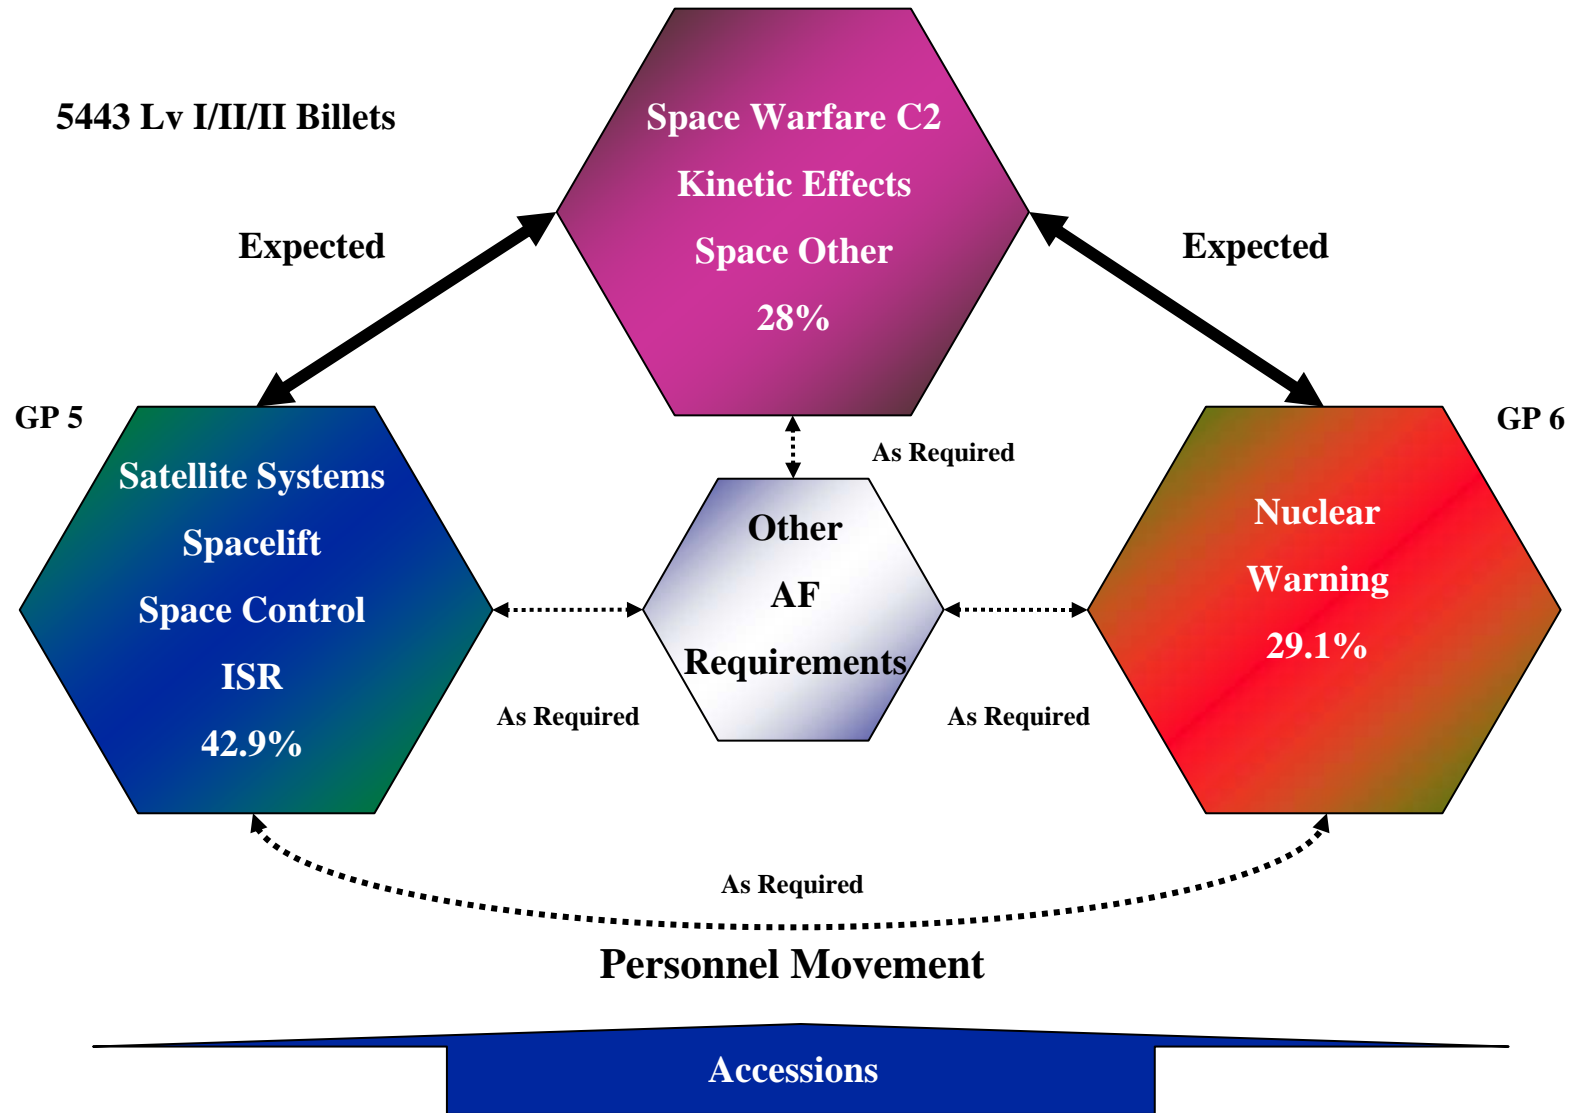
5443 Lv I/II/II Billets

Space Warfare C2
Kinetic Effects
Space Other
28%

Expected

Expected

GP 5

GP 6

Satellite Systems
Spacelift
Space Control
ISR
42.9%

As Required

Other
AF
Requirements

Nuclear
Warning
29.1%

As Required

As Required

As Required

Personnel Movement

Accessions